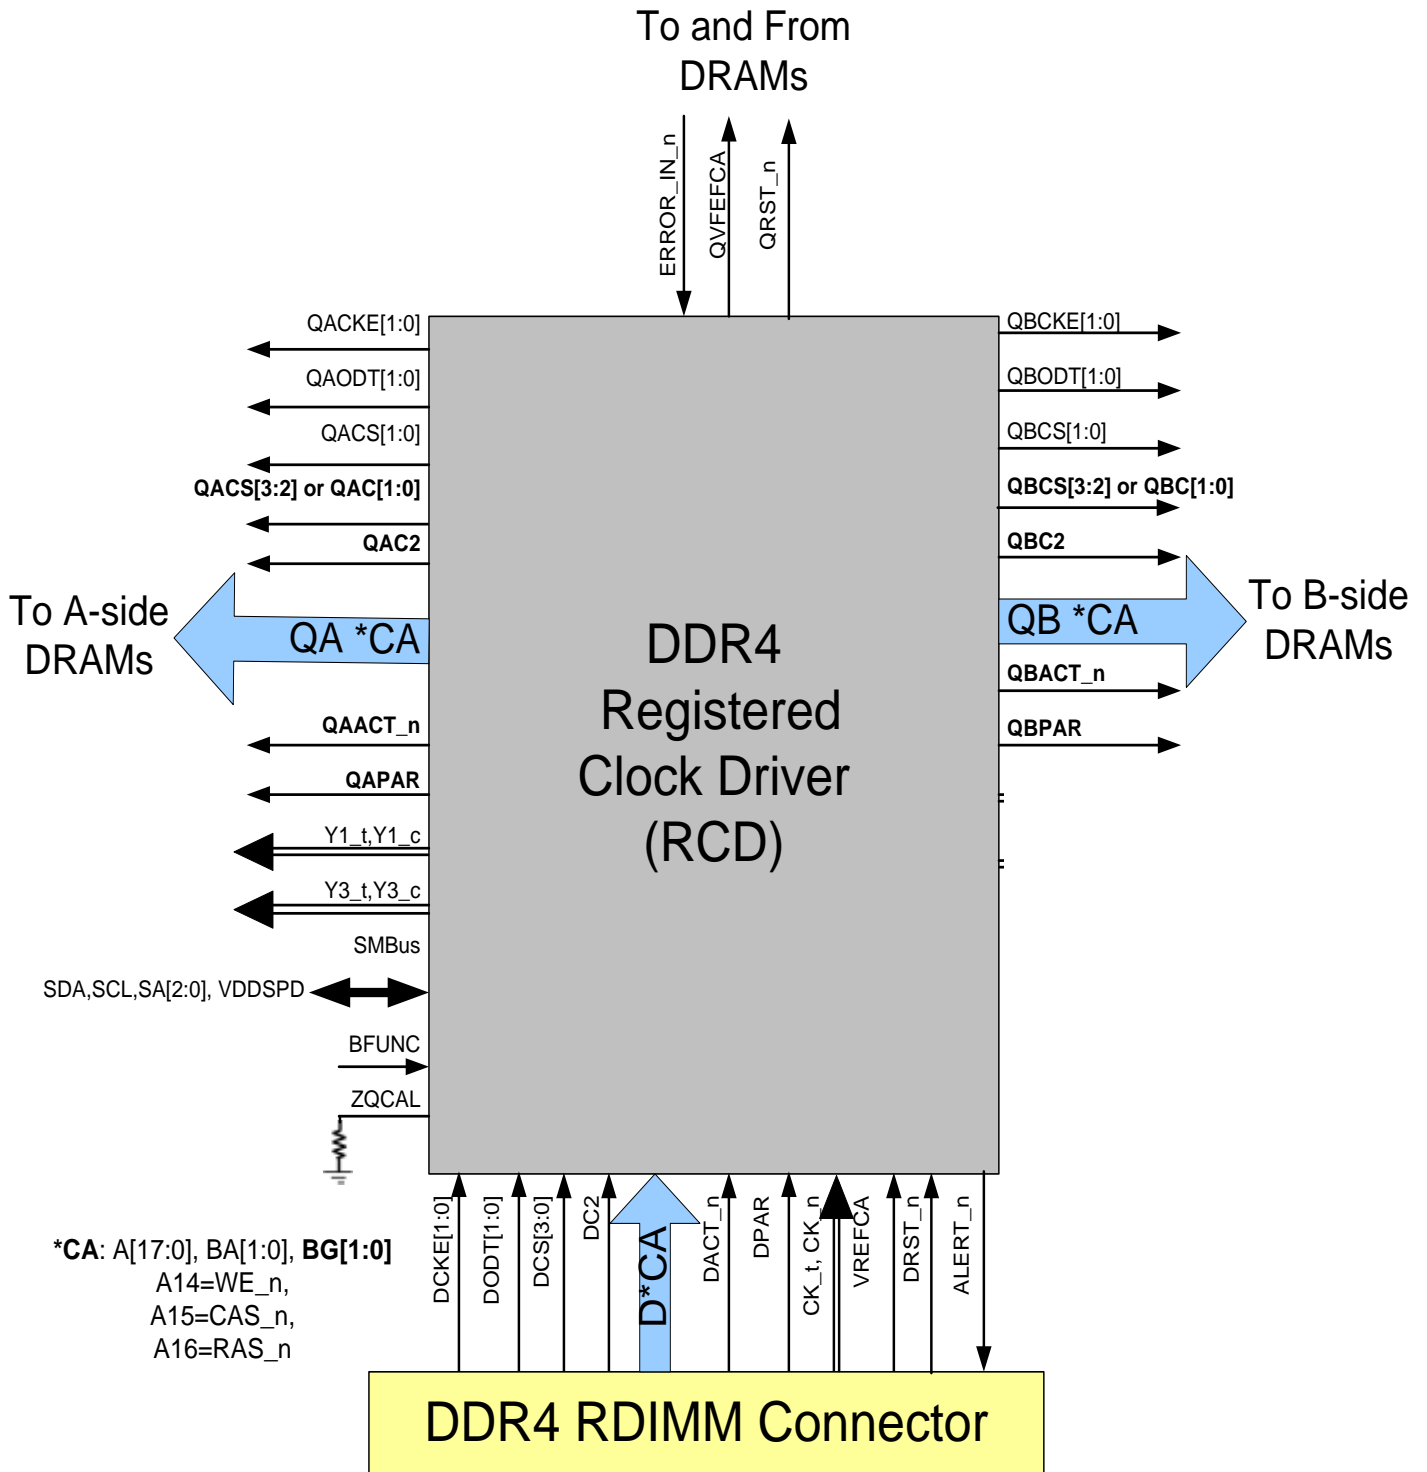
To and From
DRAMs

ERROR_IN_n
QVFEFCA
QRST_n

QACKE[1:0]
QAODT[1:0]
QACS[1:0]
QACS[3:2] or QAC[1:0]
QAC2
To A-side DRAMs
QA *CA
QAACT_n
QAPAR
Y1_t,Y1_c
Y3_t,Y3_c
SMBus
SDA,SCL,SA[2:0], VDDSPD
BFUNC
ZQCAL

DDR4
Registered
Clock Driver
(RCD)

QBCKE[1:0]
QBODT[1:0]
QBCS[1:0]
QBCS[3:2] or QBC[1:0]
QBC2
QB *CA
To B-side DRAMs
QBACT_n
QBPAR

*CA: A[17:0], BA[1:0], BG[1:0]
A14=WE_n,
A15=CAS_n,
A16=RAS_n

DCKE[1:0]
DODT[1:0]
DCS[3:0]
DC2
D*CA
DACT_n
DPAR
CK_t, CK_n
VREFCA
DRST_n
ALERT_n

DDR4 RDIMM Connector